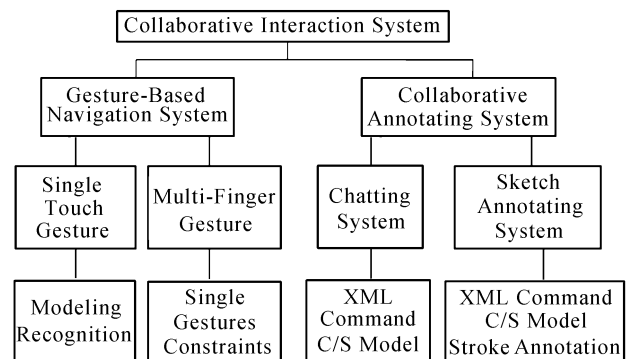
Collaborative Interaction System

Gesture-Based Navigation System

Collaborative Annotating System

Single Touch Gesture

Multi-Finger Gesture

Chatting System

Sketch Annotating System

Modeling Recognition

Single Gestures Constraints

XML Command C/S Model

XML Command C/S Model Stroke Annotation